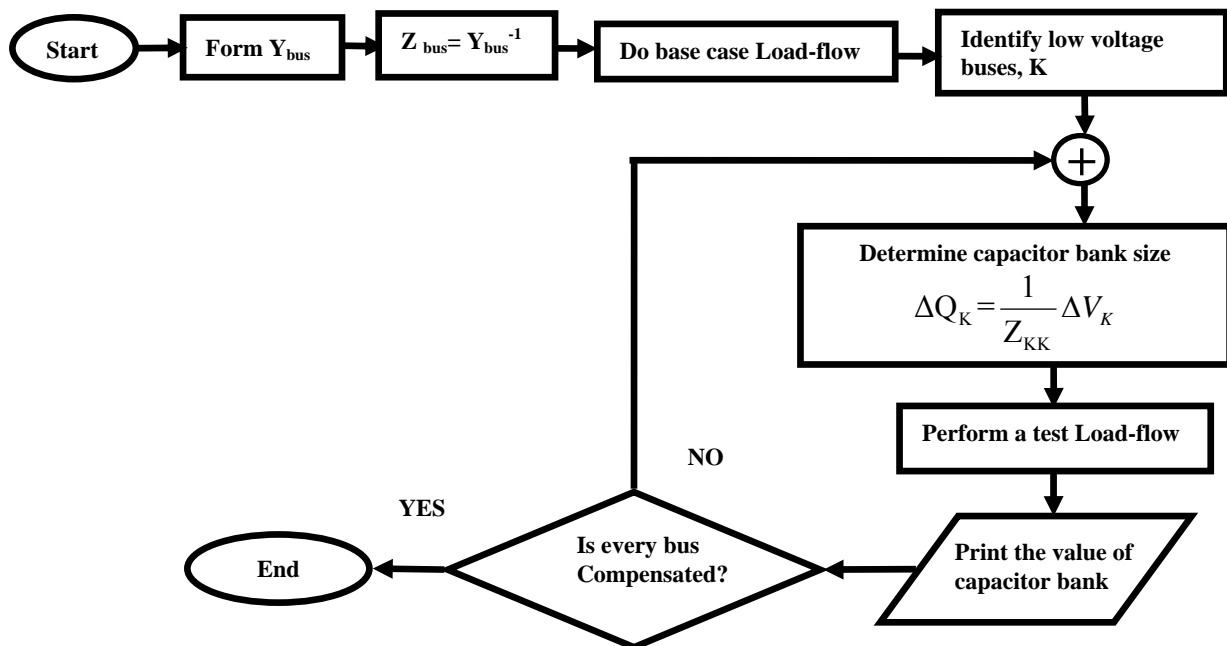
Start

Form $Y_{bus}$

$Z_{bus} = Y_{bus}^{-1}$

Do base case Load-flow

Identify low voltage buses, K

+

Determine capacitor bank size

$\Delta Q_K = \frac{1}{Z_{KK}} \Delta V_K$

Perform a test Load-flow

Print the value of capacitor bank

Is every bus Compensated?

NO

YES

End